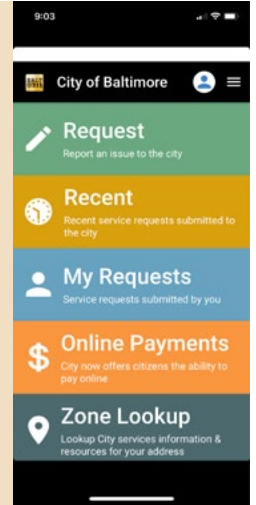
9:03

City of Baltimore

Request
Report an issue to the city

Recent
Recent service requests submitted to the city

My Requests
Service requests submitted by you

Online Payments
City now offers citizens the ability to pay online

Zone Lookup
Lookup City services information & resources for your address